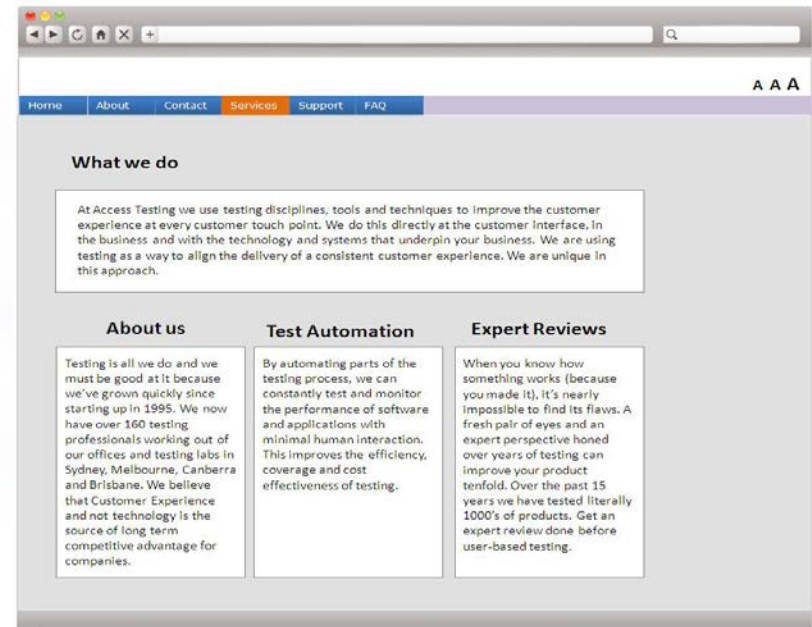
A A A

Home About Contact Services Support FAQ

What we do

At Access Testing we use testing disciplines, tools and techniques to improve the customer experience at every customer touch point. We do this directly at the customer interface, in the business and with the technology and systems that underpin your business. We are using testing as a way to align the delivery of a consistent customer experience. We are unique in this approach.

About us

Testing is all we do and we must be good at it because we've grown quickly since starting up in 1995. We now have over 160 testing professionals working out of our offices and testing labs in Sydney, Melbourne, Canberra and Brisbane. We believe that Customer Experience and not technology is the source of long term competitive advantage for companies.

Test Automation

By automating parts of the testing process, we can constantly test and monitor the performance of software and applications with minimal human interaction. This improves the efficiency, coverage and cost effectiveness of testing.

Expert Reviews

When you know how something works (because you made it), it's nearly impossible to find its flaws. A fresh pair of eyes and an expert perspective honed over years of testing can improve your product tenfold. Over the past 15 years we have tested literally 1000's of products. Get an expert review done before user-based testing.